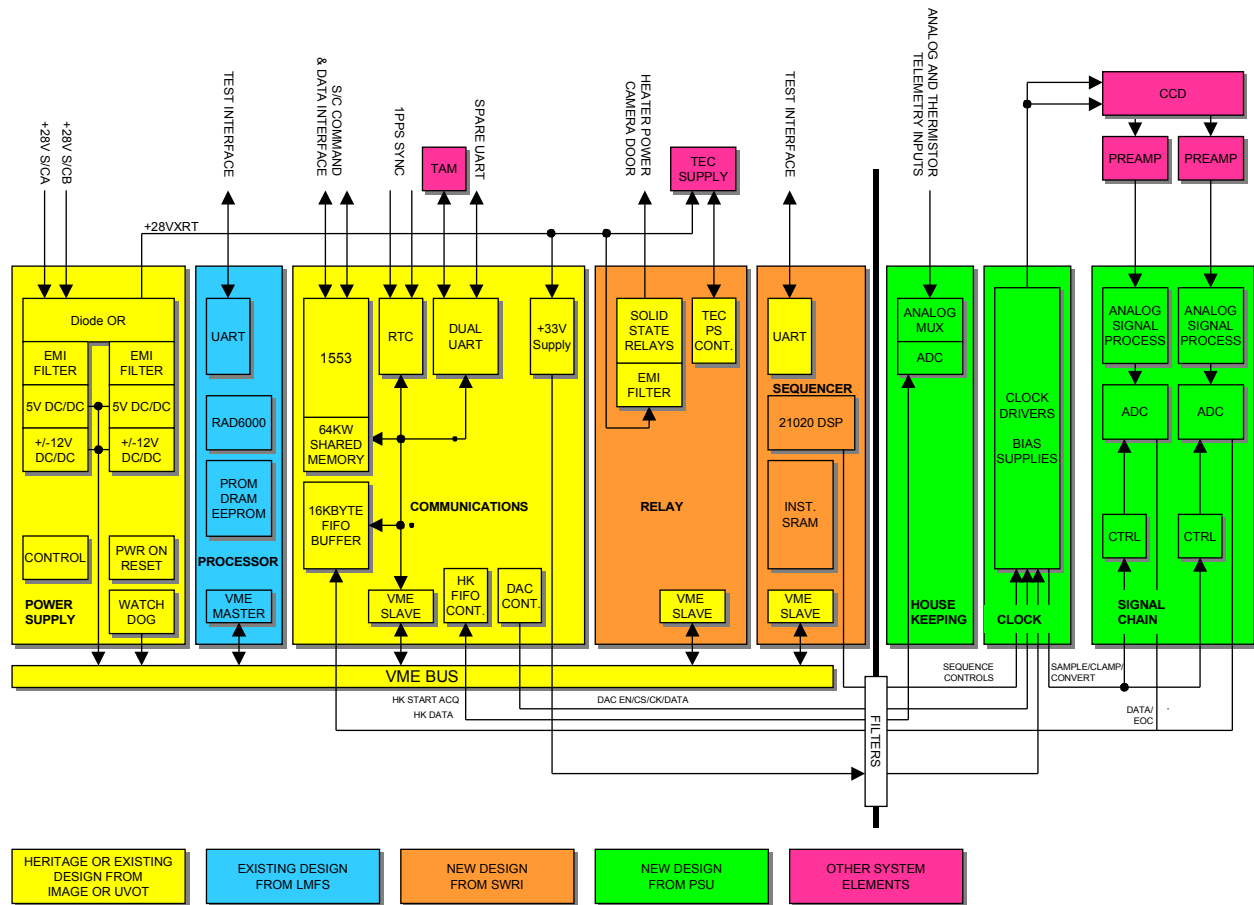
+28V S/CA
+28V S/CB
TEST INTERFACE
S/C COMMAND & DATA INTERFACE
1PPS SYNC
TAM
SPARE UART
HEATER POWER CAMERA DOOR
TEC SUPPLY
TEST INTERFACE
ANALOG AND THERMISTOR TELEMETRY INPUTS
CCD
PREAMP
PREAMP
+28VXRT

Diode OR
EMI FILTER
EMI FILTER
5V DC/DC
5V DC/DC
+/-12V DC/DC
+/-12V DC/DC
CONTROL
PWR ON RESET
WATCH DOG
POWER SUPPLY

UART
RAD6000
PROM DRAM EEPROM
PROCESSOR
VME MASTER

1553
64KW SHARED MEMORY
RTC
DUAL UART
+33V Supply
16KBYTE FIFO BUFFER
COMMUNICATIONS
VME SLAVE
HK FIFO CONT.
DAC CONT.

SOLID STATE RELAYS
EMI FILTER
TEC PS CONT.
RELAY
VME SLAVE

UART
SEQUENCER
21020 DSP
INST. SRAM
VME SLAVE

ANALOG MUX
ADC
HOUSE KEEPING

CLOCK DRIVERS
BIAS SUPPLIES
CLOCK

ANALOG SIGNAL PROCESS
ANALOG SIGNAL PROCESS
ADC
ADC
CTRL
CTRL
SIGNAL CHAIN

VME BUS
SEQUENCE CONTROLS
SAMPLE/CLAMP/ CONVERT
HK START ACQ
HK DATA
DAC EN/CS/CK/DATA
DATA/ EOC
FILTERS

HERITAGE OR EXISTING DESIGN FROM IMAGE OR UVOT
EXISTING DESIGN FROM LMFS
NEW DESIGN FROM SWRI
NEW DESIGN FROM PSU
OTHER SYSTEM ELEMENTS